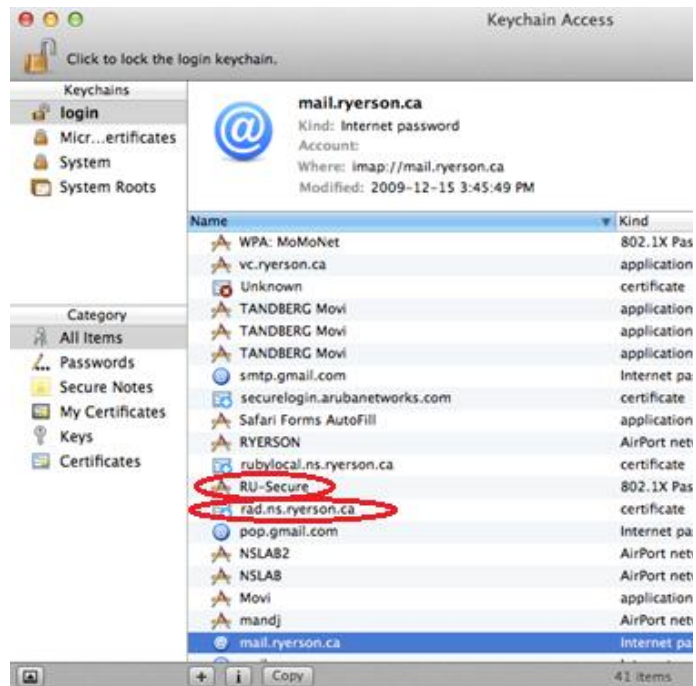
Keychain Access

Click to lock the login keychain.

Keychains
login
Micr...ertificates
System
System Roots

Category
All Items
Passwords
Secure Notes
My Certificates
Keys
Certificates

mail.ryerson.ca
Kind: Internet password
Account:
Where: imap://mail.ryerson.ca
Modified: 2009-12-15 3:45:49 PM

| Name | Kind |
|---|---|
| WPA: MoMoNet | 802.1X Pas |
| vc.ryerson.ca | application |
| Unknown | certificate |
| TANDBERG Movi | application |
| TANDBERG Movi | application |
| TANDBERG Movi | application |
| smtp.gmail.com | Internet pa |
| securelogin.arubanetworks.com | certificate |
| Safari Forms AutoFill | application |
| RYERSON | AirPort netw |
| rubylocal.ns.ryerson.ca | certificate |
| RU-Secure | 802.1X Pas |
| rad.ns.ryerson.ca | certificate |
| pop.gmail.com | Internet pa |
| NSLAB2 | AirPort netw |
| NSLAB | AirPort netw |
| Movi | application |
| mandj | AirPort netw |
| mail.ryerson.ca | Internet pa |

+ i Copy
41 items